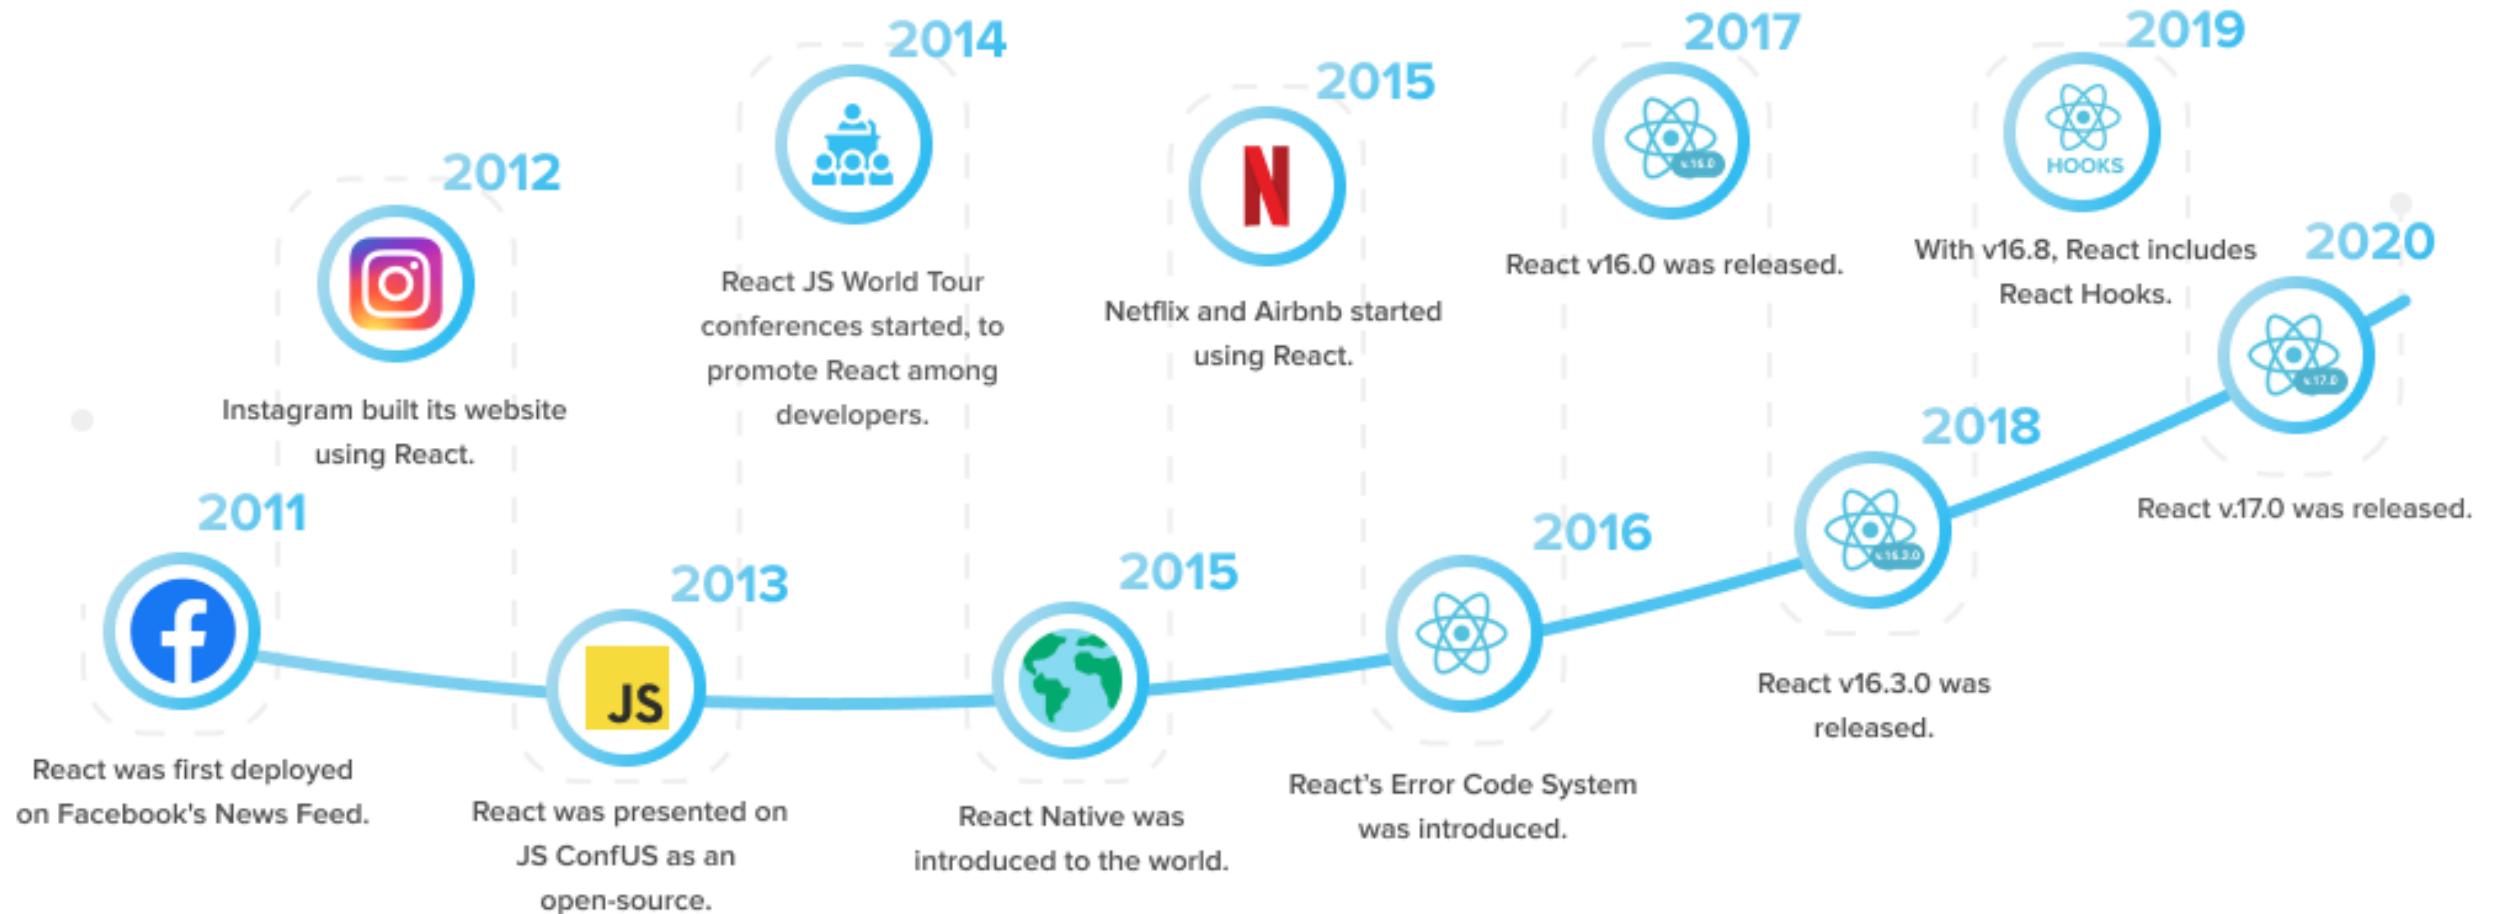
2011

React was first deployed on Facebook's News Feed.

2012

Instagram built its website using React.

2013

JS

React was presented on JS ConfUS as an open-source.

2014

React JS World Tour conferences started, to promote React among developers.

2015

React Native was introduced to the world.

2015

N

Netflix and Airbnb started using React.

2016

React's Error Code System was introduced.

2017

v.16.0

React v16.0 was released.

2018

v.16.3.0

React v16.3.0 was released.

2019

HOOKS

With v16.8, React includes React Hooks.

2020

v.17.0

React v.17.0 was released.